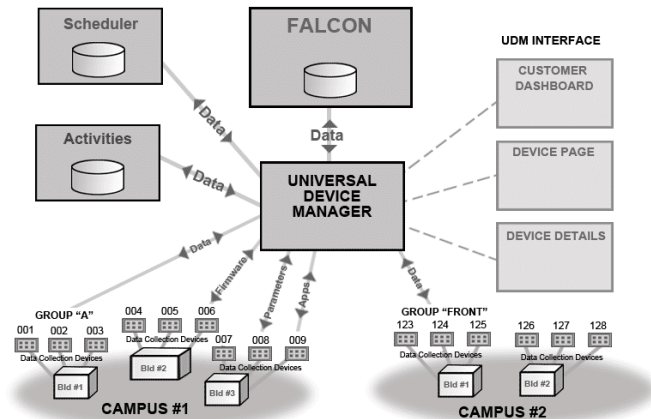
Scheduler

FALCON

UDM INTERFACE

CUSTOMER DASHBOARD

Activities

Data

Data

Data

UNIVERSAL DEVICE MANAGER

DEVICE PAGE

DEVICE DETAILS

Data

Firmware

Parameters

Apps

Data

GROUP "A"

001 002 003

Data Collection Devices

004 005 006

Data Collection Devices

007 008 009

Data Collection Devices

Bld #1

Bld #2

Bld #3

CAMPUS #1

GROUP "FRONT"

123 124 125

Data Collection Devices

126 127 128

Data Collection Devices

Bld #1

Bld #2

CAMPUS #2